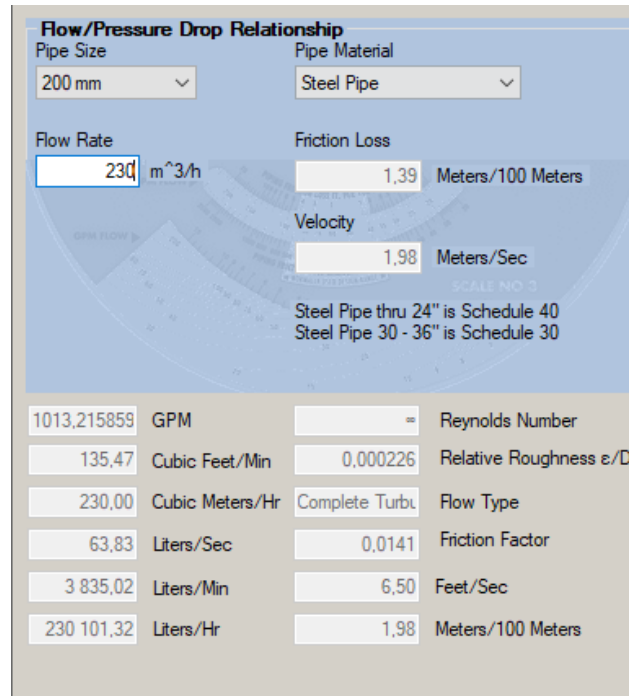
Flow/Pressure Drop Relationship

Pipe Size
200 mm

Pipe Material
Steel Pipe

Flow Rate
230 m^3/h

Friction Loss
1,39 Meters/100 Meters

Velocity
1,98 Meters/Sec

GPM FLOW

SCALE NO 3

Steel Pipe thru 24" is Schedule 40
Steel Pipe 30 - 36" is Schedule 30

| | | | |
|---|---|---|---|
| 1013,215859 | GPM | ∞ | Reynolds Number |
| 135,47 | Cubic Feet/Min | 0,000226 | Relative Roughness ε/D |
| 230,00 | Cubic Meters/Hr | Complete Turbu | Flow Type |
| 63,83 | Liters/Sec | 0,0141 | Friction Factor |
| 3 835,02 | Liters/Min | 6,50 | Feet/Sec |
| 230 101,32 | Liters/Hr | 1,98 | Meters/100 Meters |